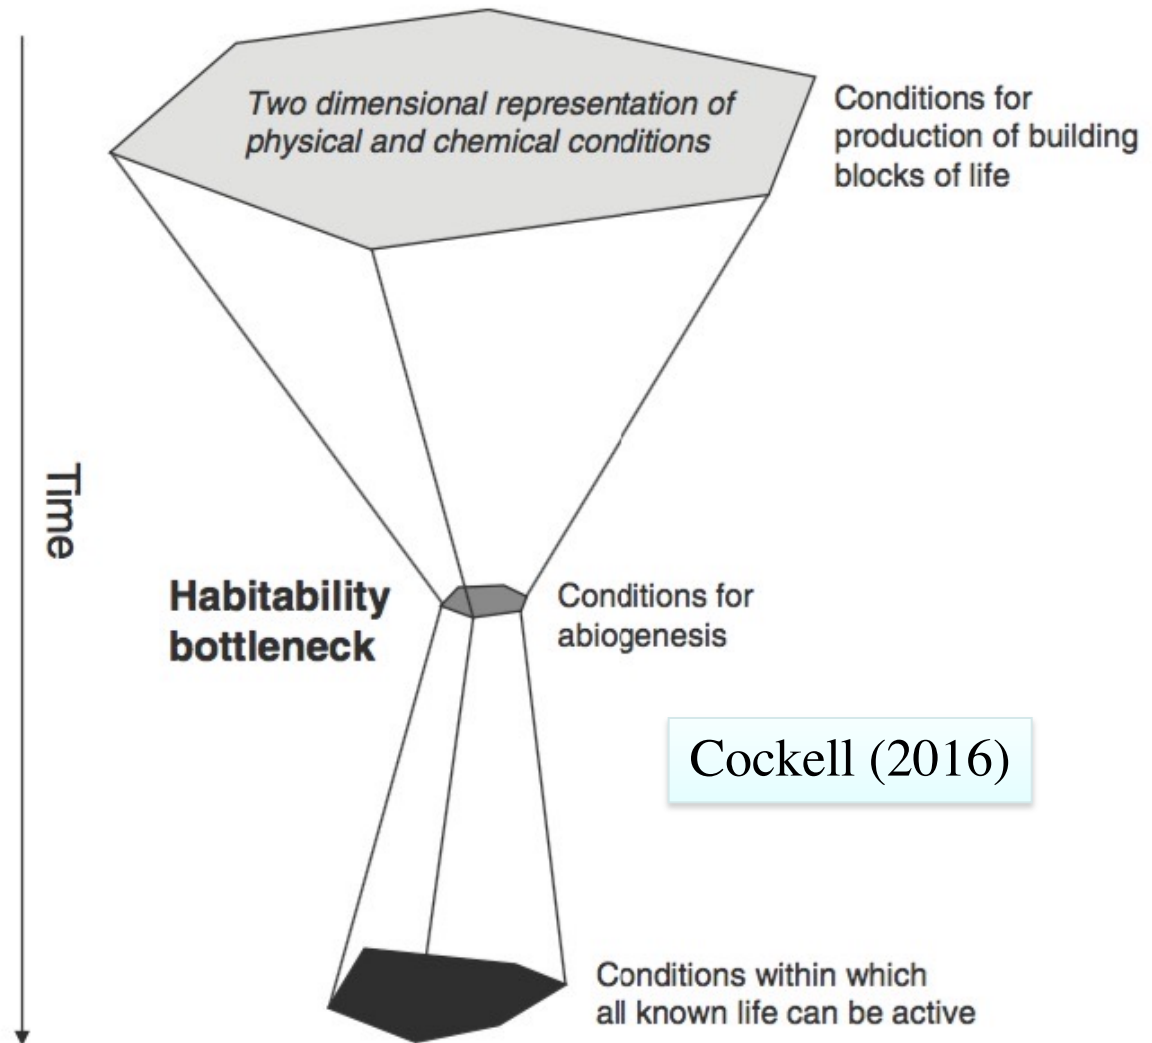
Two dimensional representation of physical and chemical conditions

Conditions for production of building blocks of life

Time

Habitability bottleneck

Conditions for abiogenesis

Cockell (2016)

Conditions within which all known life can be active